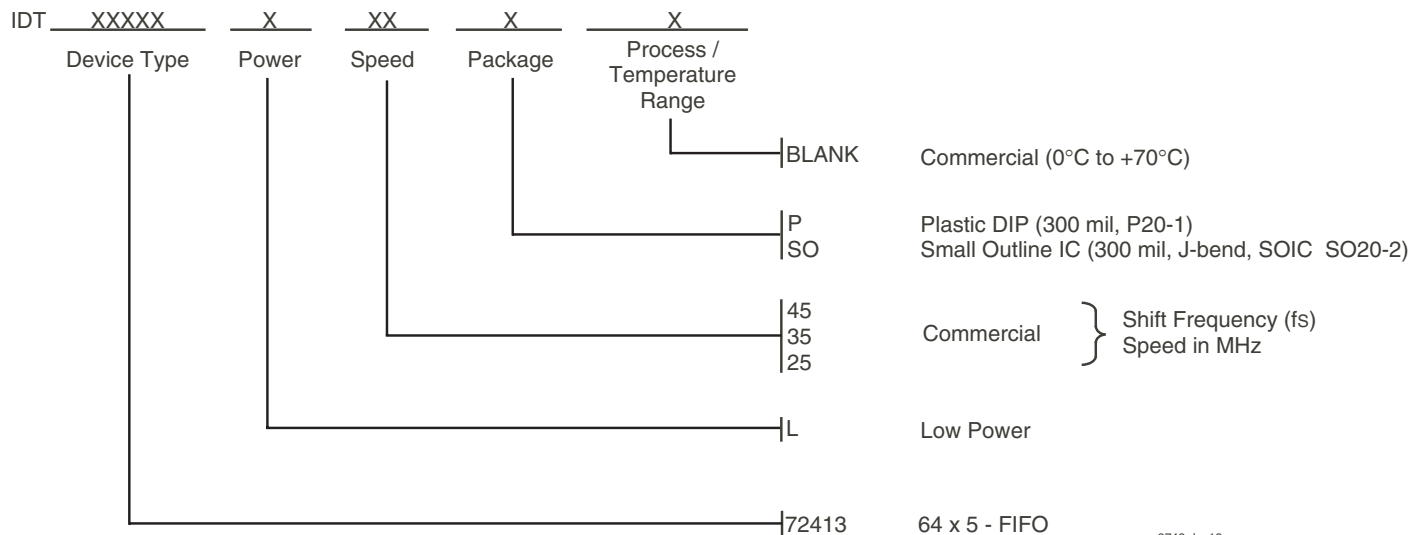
IDT XXXXX X XX X X

Device Type Power Speed Package Process / Temperature Range

BLANK Commercial (0°C to +70°C)

P Plastic DIP (300 mil, P20-1)
SO Small Outline IC (300 mil, J-bend, SOIC SO20-2)

45
35 Commercial Shift Frequency (fs) Speed in MHz
25

L Low Power

72413 64 x 5 - FIFO

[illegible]